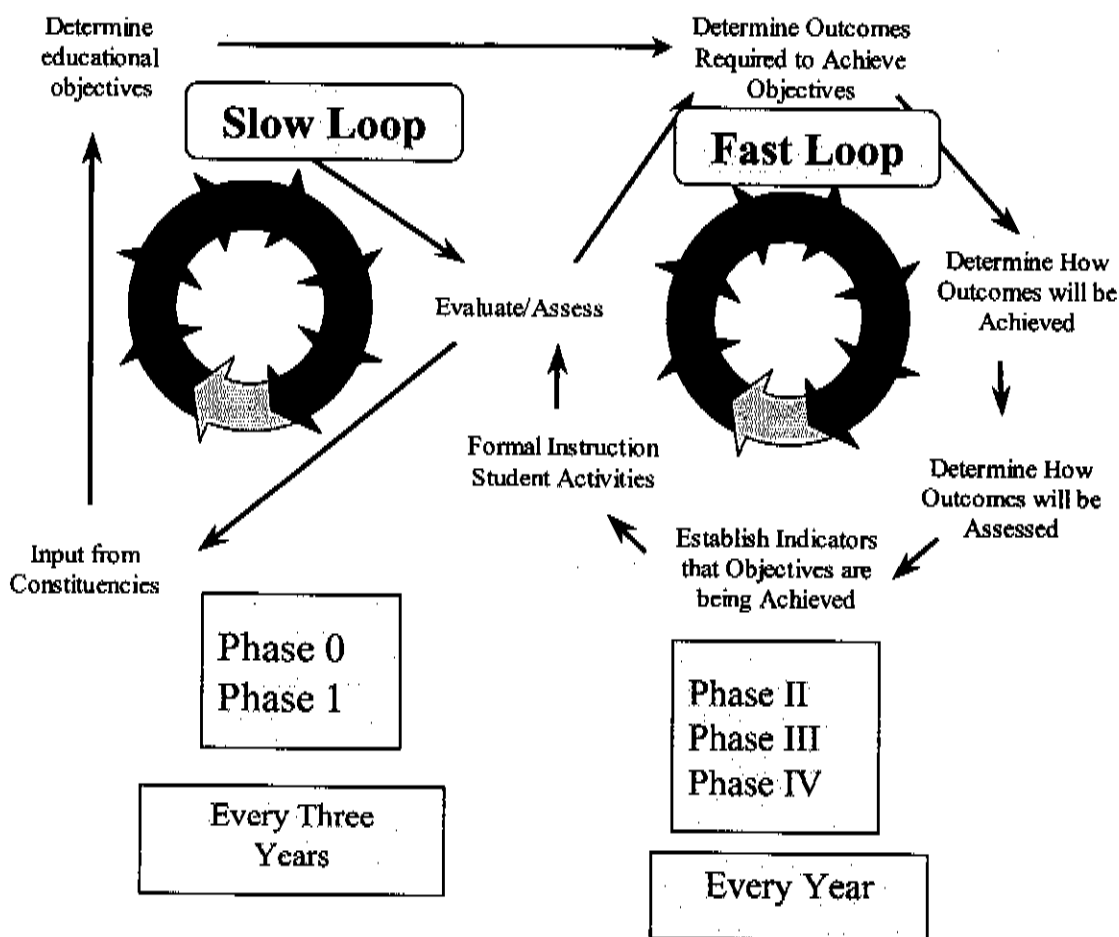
Determine educational objectives

Determine Outcomes Required to Achieve Objectives

Slow Loop

Fast Loop

Evaluate/Assess

Determine How Outcomes will be Achieved

Formal Instruction Student Activities

Determine How Outcomes will be Assessed

Establish Indicators that Objectives are being Achieved

Input from Constituencies

Phase 0
Phase 1

Phase II
Phase III
Phase IV

Every Three Years

Every Year